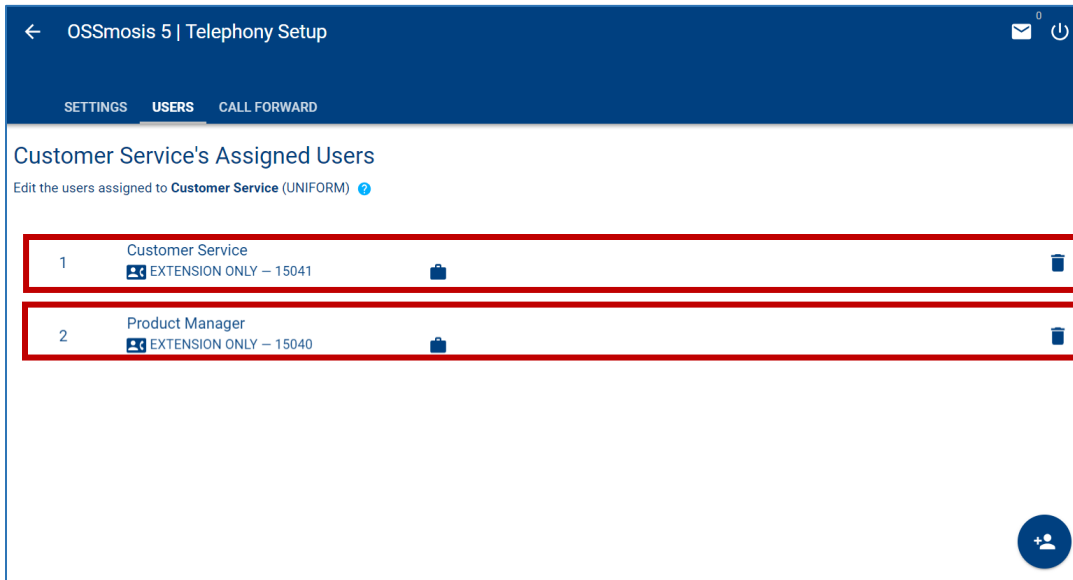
OSSmosis 5 | Telephony Setup

0

SETTINGS USERS CALL FORWARD

Customer Service's Assigned Users

Edit the users assigned to **Customer Service** (UNIFORM)

1 Customer Service
EXTENSION ONLY — 15041

2 Product Manager
EXTENSION ONLY — 15040